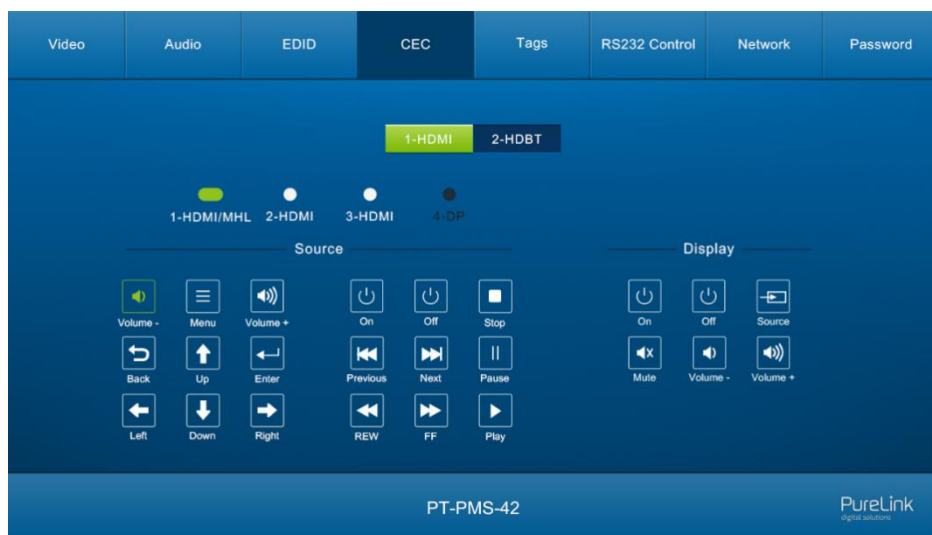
Video
Audio
EDID
CEC
Tags
RS232 Control
Network
Password

1-HDMI
2-HDBT

1-HDMI/MHL
2-HDMI
3-HDMI
4-DP

Source

Volume -
Menu
Volume +
On
Off
Stop
Back
Up
Enter
Previous
Next
Pause
Left
Down
Right
REW
FF
Play

Display

On
Off
Source
Mute
Volume -
Volume +

PT-PMS-42

PureLink
digital solutions